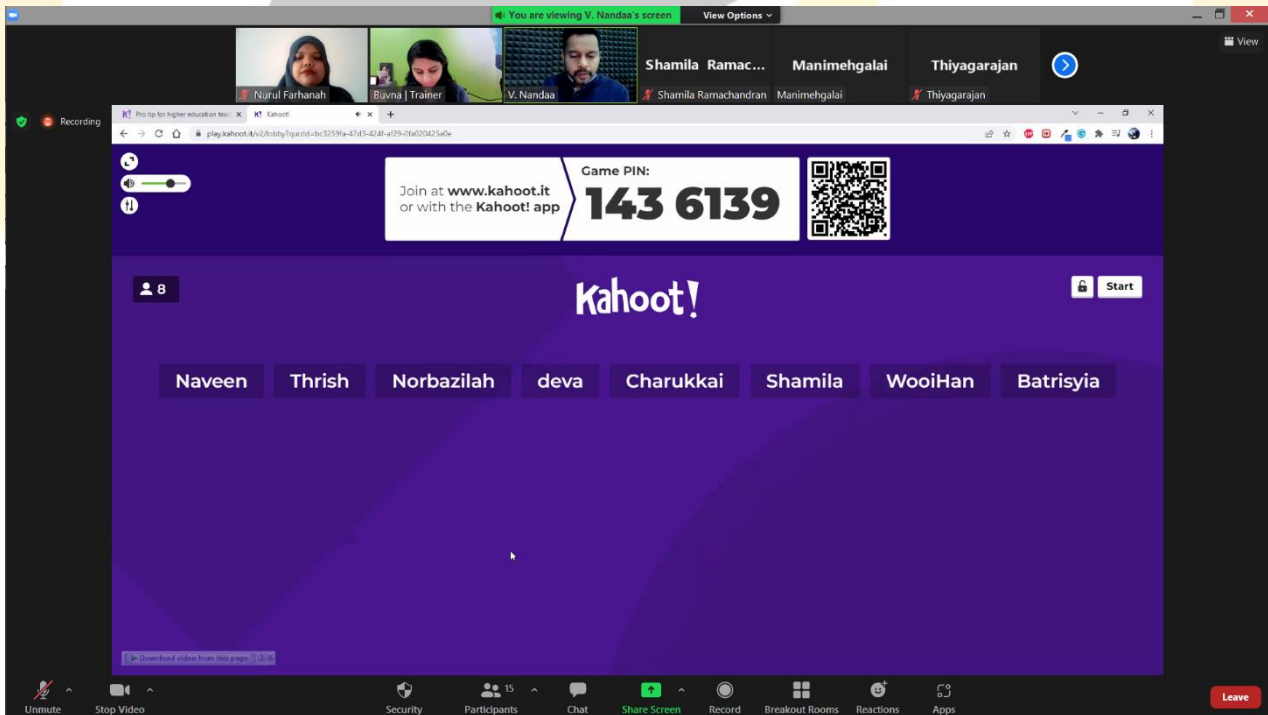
You are viewing V. Nandaa's screen View Options

View

Nurul Farhanah
Bavna | Trainer
V. Nandaa
Shamila Ramac...
Shamila Ramachandran
Manimehgalai
Manimehgalai
Thiyagarajan
Thiyagarajan

Recording

Pro tip for higher education teac
Kahoot!

play.kahoot.it/v2/lobby?quizId=bc3259fa-47d3-424f-af29-0fa020425a0e

Join at www.kahoot.it or with the Kahoot! app

Game PIN:
143 6139

8

Kahoot!

Start

Naveen
Thrish
Norbazilah
deva
Charukkai
Shamila
WooiHan
Batrisyia

Download video from this page

Unmute
Stop Video
Security
Participants 15
Chat
Share Screen
Record
Breakout Rooms
Reactions
Apps
Leave